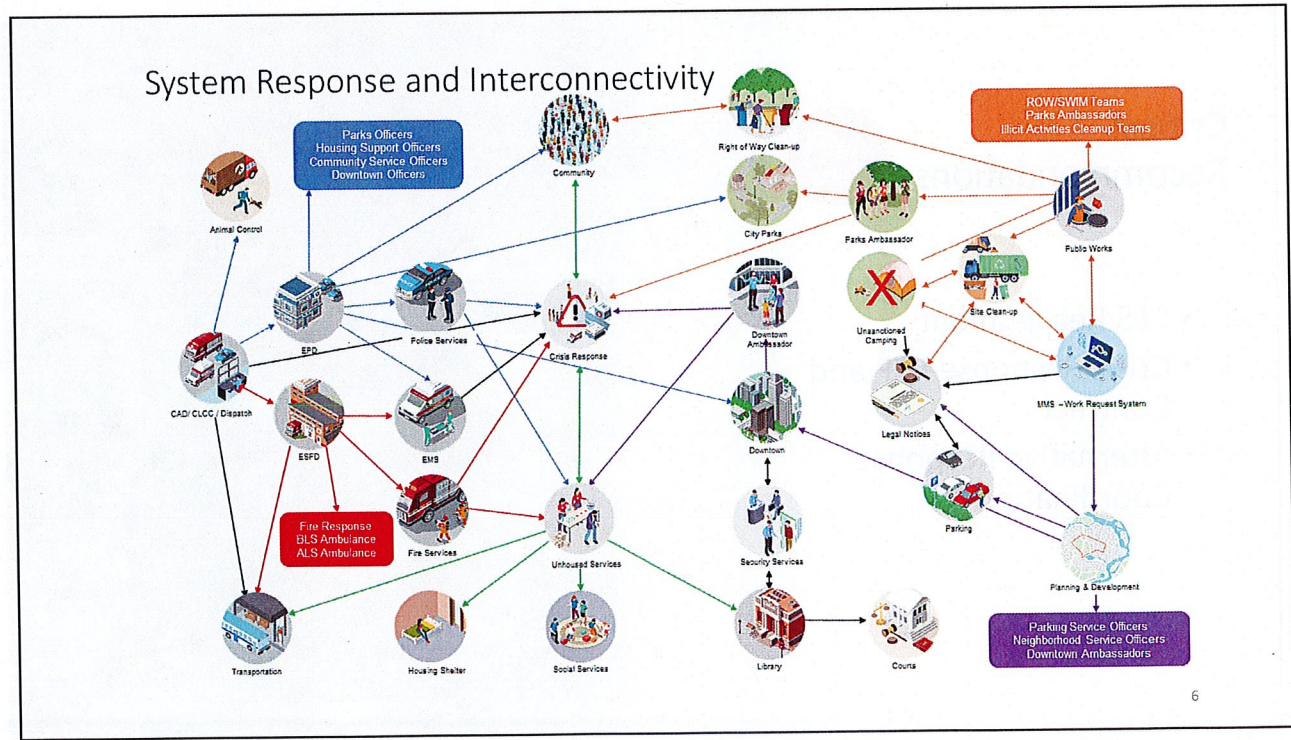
System Response and Interconnectivity

Parks Officers
Housing Support Officers
Community Service Officers
Downtown Officers

ROW/SWIM Teams
Parks Ambassadors
Illicit Activities Cleanup Teams

Community

Right of Way Clean-up

Animal Control

City Parks

Parks Ambassador

Public Works

Unsanctioned Camping

Site Clean-up

EPD

Police Services

Crisis Response

Downtown Ambassador

CAD/ CLCC / Dispatch

ESFD

EMS

Downtown

Legal Notices

MMS – Work Request System

Fire Services

Parking

Fire Response
BLS Ambulance
ALS Ambulance

Unhoused Services

Security Services

Planning & Development

Transportation

Housing Shelter

Social Services

Library

Courts

Parking Service Officers
Neighborhood Service Officers
Downtown Ambassadors

6